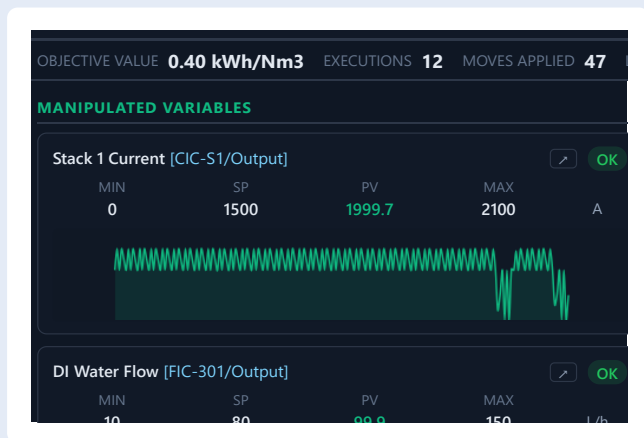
OBJECTIVE VALUE 0.40 kWh/Nm3 EXECUTIONS 12 MOVES APPLIED 47

MANIPULATED VARIABLES

Stack 1 Current [CIC-S1/Output] ↗ OK

| MIN | SP | PV | MAX | |
|---|---|---|---|---|
| 0 | 1500 | 1999.7 | 2100 | A |

DI Water Flow [FIC-301/Output] ↗ OK

| MIN | SP | PV | MAX | |
|---|---|---|---|---|
| 10 | 80 | 99.9 | 150 | L/h |